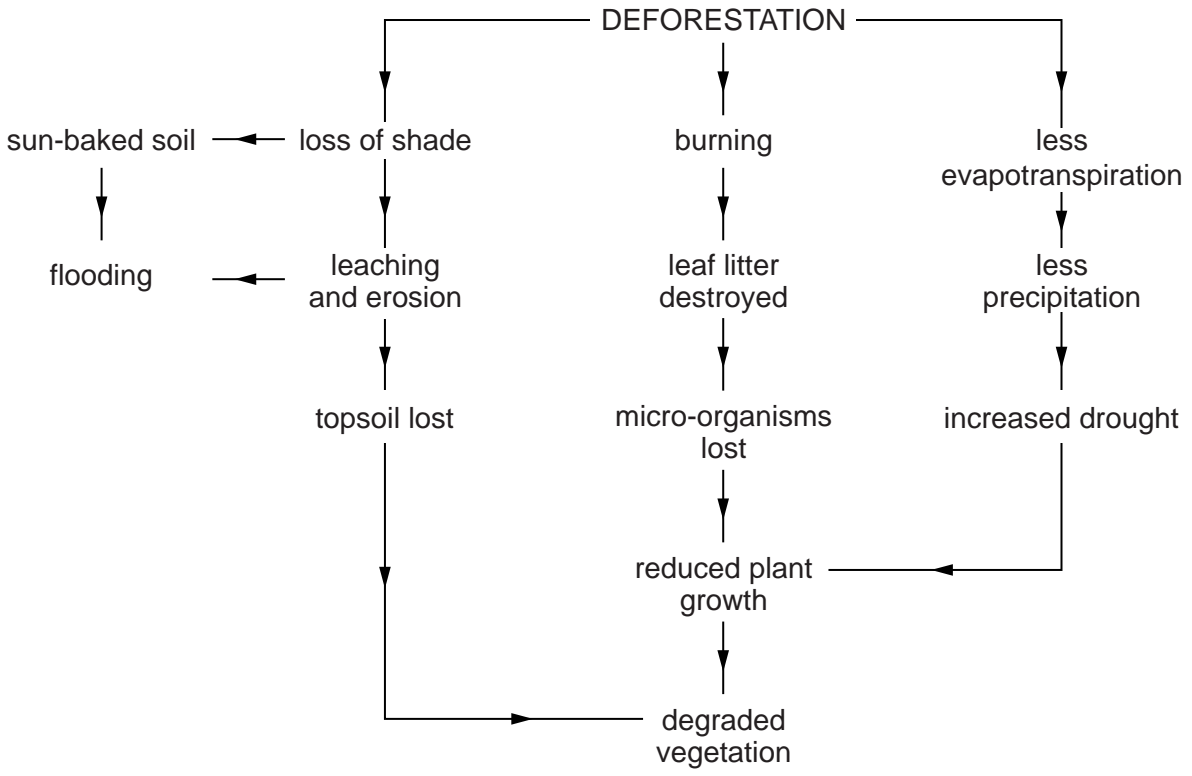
DEFORESTATION

sun-baked soil

loss of shade

burning

less evapotranspiration

flooding

leaching and erosion

leaf litter destroyed

less precipitation

topsoil lost

micro-organisms lost

increased drought

reduced plant growth

degraded vegetation